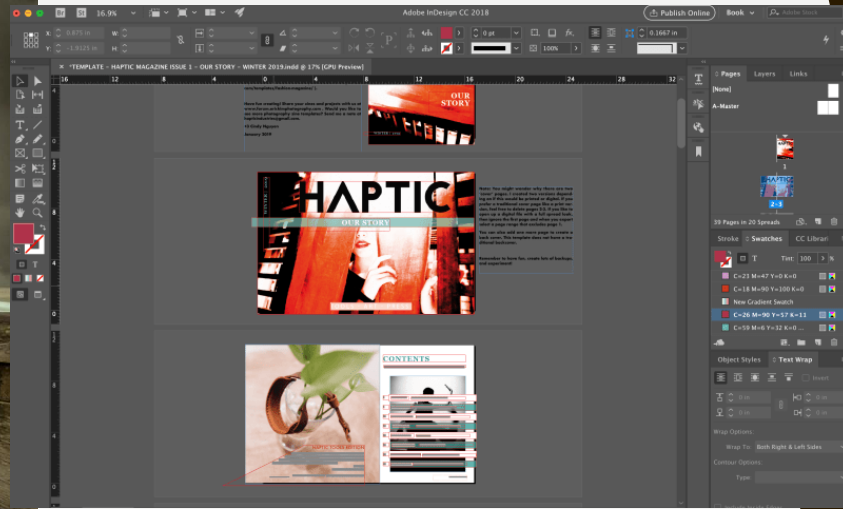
Br St 16.9%

Adobe InDesign CC 2018

Publish Online Book

X: 0.875 in W:
Y: -1.9325 in H:

0 pt

100%

0.1667 in

*TEMPLATE - HAPTIC MAGAZINE ISSUE 1 - OUR STORY - WINTER 2019.indd @ 17% [GPU Preview]

16 12 8 4 0 4 8 12 16

Need fun creating! Share your ideas and projects with us at
Happy ....
(c) Cindy Nguyen
January 2019

OUR STORY

HAPTIC

OUR STORY

Note: You might wonder why there are two "cover" pages.

You can also add any more pages

Remember to have fun, create lots of backups, and experiment!

CONTENTS

Pages Layers Links

[None]

A-Master

2-3

39 Pages in 20 Spreads

Stroke Swatches CC Librari

T Tint: 100 %

C=23 M=47 Y=0 K=0

C=18 M=90 Y=100 K=0

New Gradient Swatch

C=26 M=90 Y=57 K=11

C=58 M=6 Y=32 K=0

Object Styles Text Wrap

Invert

0 in

0 in

0 in

0 in

Wrap Options:

Wrap To: Both Right & Left Sides

Contour Options:

Type: